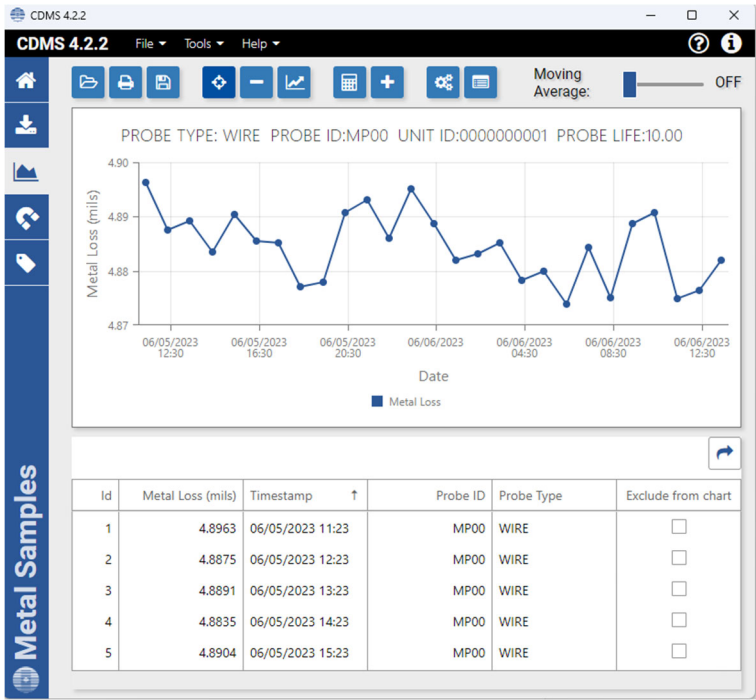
CDMS 4.2.2

CDMS 4.2.2 File Tools Help

Moving Average: OFF

PROBE TYPE: WIRE PROBE ID:MP00 UNIT ID:0000000001 PROBE LIFE:10.00

Metal Loss (mils)

4.90
4.89
4.88
4.87

06/05/2023 12:30
06/05/2023 16:30
06/05/2023 20:30
06/06/2023
06/06/2023 04:30
06/06/2023 08:30
06/06/2023 12:30

Date

Metal Loss

| Id | Metal Loss (mils) | Timestamp ↑ | Probe ID | Probe Type | Exclude from chart |
|---|---|---|---|---|---|
| 1 | 4.8963 | 06/05/2023 11:23 | MP00 | WIRE | |
| 2 | 4.8875 | 06/05/2023 12:23 | MP00 | WIRE | |
| 3 | 4.8891 | 06/05/2023 13:23 | MP00 | WIRE | |
| 4 | 4.8835 | 06/05/2023 14:23 | MP00 | WIRE | |
| 5 | 4.8904 | 06/05/2023 15:23 | MP00 | WIRE | |

Metal Samples